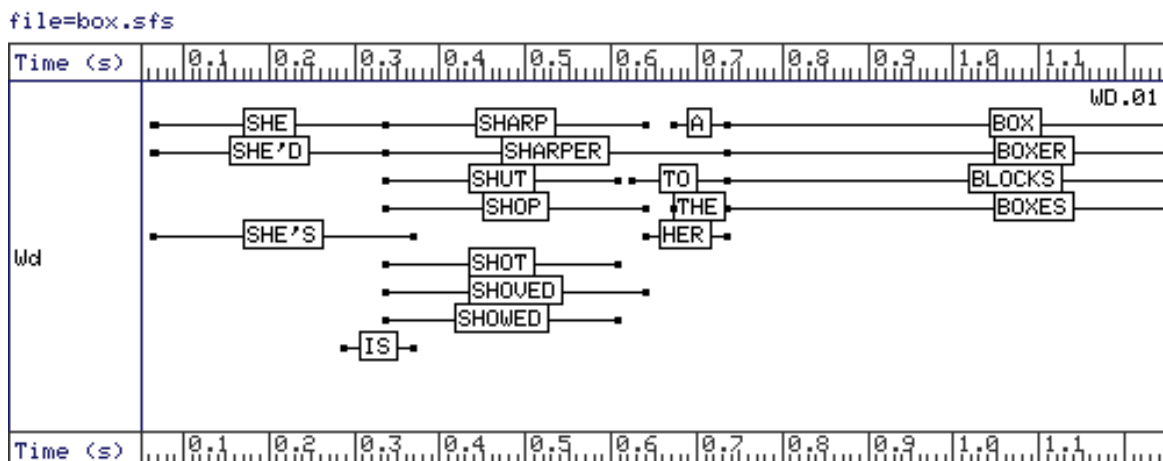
file=box.sfs

Time (s) 0.1 0.2 0.3 0.4 0.5 0.6 0.7 0.8 0.9 1.0 1.1

WD.01

SHE
SHARP
A
BOX
SHE'D
SHARPER
BOXER
SHUT
TO
BLOCKS
SHOP
THE
BOXES
SHE'S
HER
Wd
SHOT
SHOVED
SHOWED
IS

Time (s) 0.1 0.2 0.3 0.4 0.5 0.6 0.7 0.8 0.9 1.0 1.1